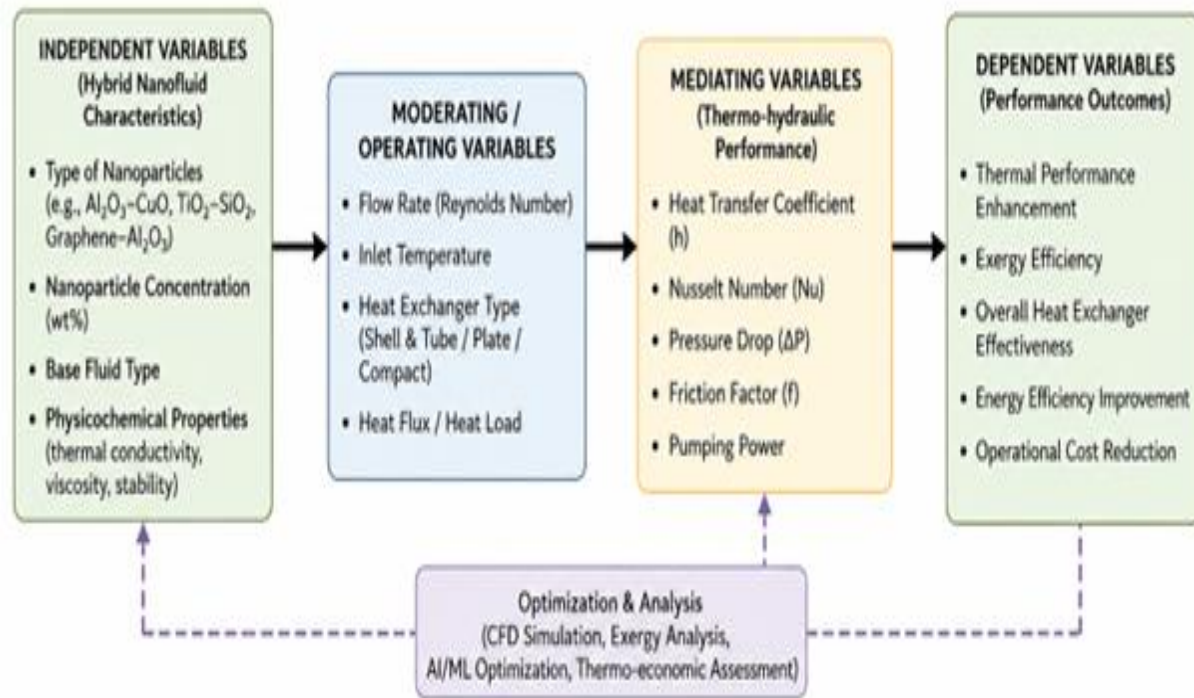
INDEPENDENT VARIABLES
(Hybrid Nanofluid Characteristics)

• Type of Nanoparticles (e.g., $Al_2O_3$–CuO, $TiO_2$–$SiO_2$, Graphene–$Al_2O_3$)
• Nanoparticle Concentration (wt%)
• Base Fluid Type
• Physicochemical Properties (thermal conductivity, viscosity, stability)

MODERATING / OPERATING VARIABLES

• Flow Rate (Reynolds Number)
• Inlet Temperature
• Heat Exchanger Type (Shell & Tube / Plate / Compact)
• Heat Flux / Heat Load

MEDIATING VARIABLES
(Thermo-hydraulic Performance)

• Heat Transfer Coefficient (h)
• Nusselt Number (Nu)
• Pressure Drop ($\Delta P$)
• Friction Factor (f)
• Pumping Power

DEPENDENT VARIABLES
(Performance Outcomes)

• Thermal Performance Enhancement
• Exergy Efficiency
• Overall Heat Exchanger Effectiveness
• Energy Efficiency Improvement
• Operational Cost Reduction

Optimization & Analysis
(CFD Simulation, Exergy Analysis, AI/ML Optimization, Thermo-economic Assessment)